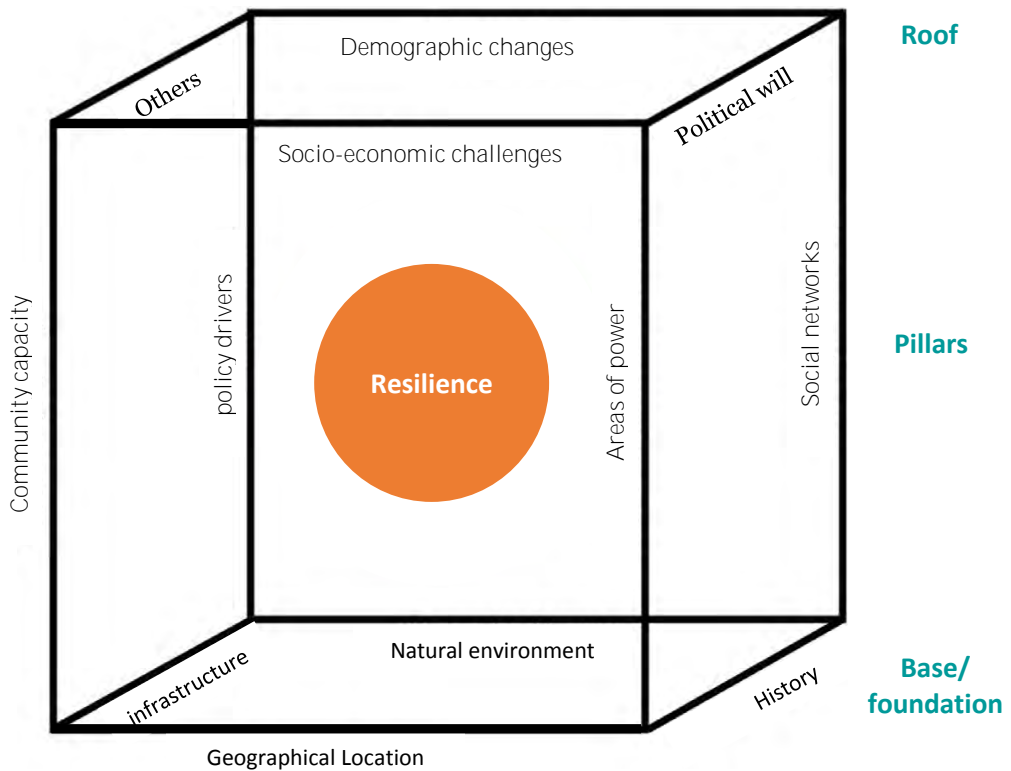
Demographic changes

Roof

Others

Political will

Socio-economic challenges

Community capacity

policy drivers

Resilience

Areas of power

Social networks

Pillars

Natural environment

infrastructure

History

Base/
foundation

Geographical Location